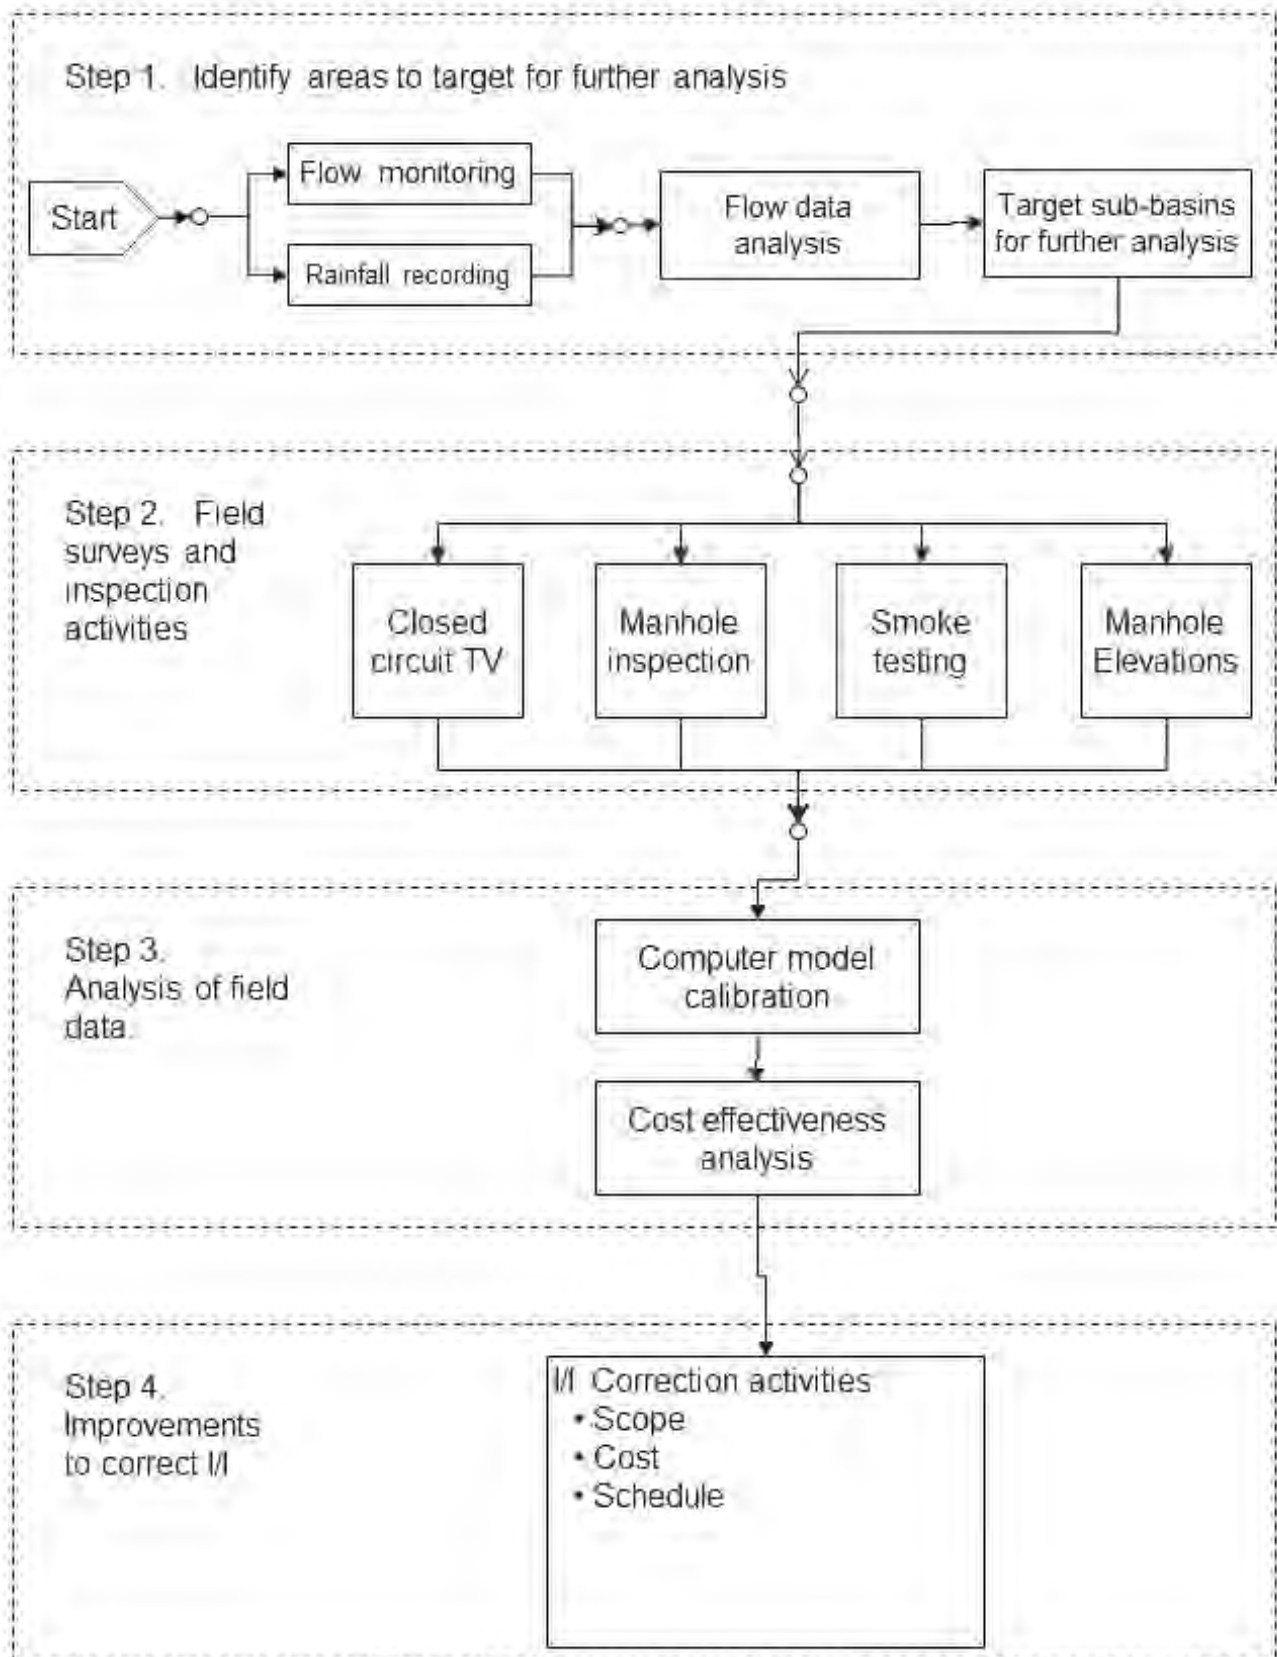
Step 1. Identify areas to target for further analysis

Start

Flow monitoring

Rainfall recording

Flow data analysis

Target sub-basins for further analysis

Step 2. Field surveys and inspection activities

Closed circuit TV

Manhole inspection

Smoke testing

Manhole Elevations

Step 3. Analysis of field data.

Computer model calibration

Cost effectiveness analysis

Step 4. Improvements to correct I/I

I/I Correction activities
• Scope
• Cost
• Schedule